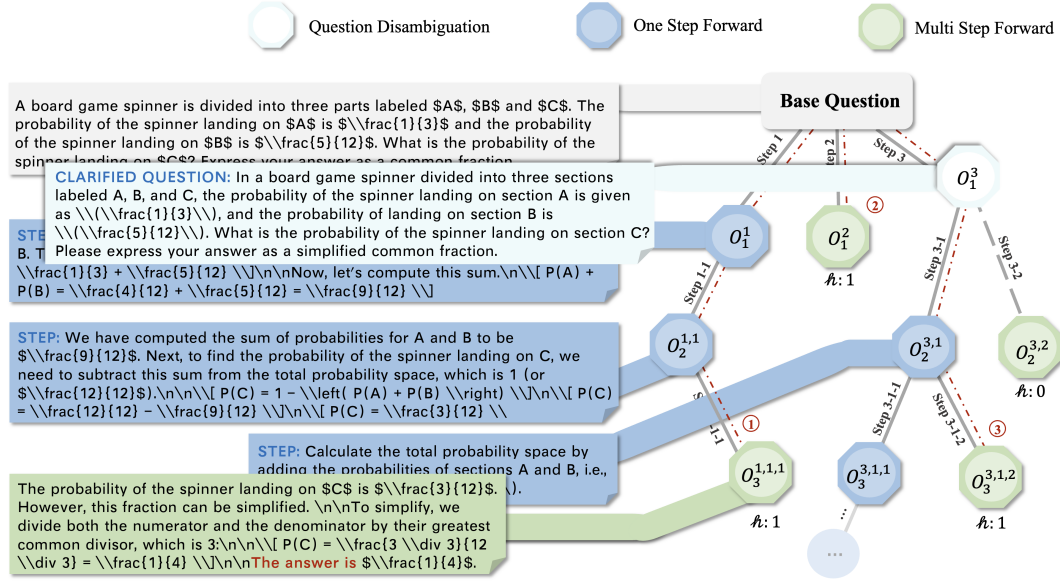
Question Disambiguation One Step Forward Multi Step Forward

A board game spinner is divided into three parts labeled $A$, $B$ and $C$. The probability of the spinner landing on $A$ is $\\frac{1}{3}$ and the probability of the spinner landing on $B$ is $\\frac{5}{12}$. What is the probability of the spinner landing on $C$? Express your answer as a common fraction.

Base Question

CLARIFIED QUESTION: In a board game spinner divided into three sections labeled A, B, and C, the probability of the spinner landing on section A is given as \\(\\frac{1}{3}\\), and the probability of landing on section B is \\(\\frac{5}{12}\\). What is the probability of the spinner landing on section C? Please express your answer as a simplified common fraction.

STE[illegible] B. T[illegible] \\frac{1}{3} + \\frac{5}{12} \\]\n\nNow, let's compute this sum.\n\\[ P(A) + P(B) = \\frac{4}{12} + \\frac{5}{12} = \\frac{9}{12} \\]

STEP: We have computed the sum of probabilities for A and B to be $\\frac{9}{12}$. Next, to find the probability of the spinner landing on C, we need to subtract this sum from the total probability space, which is 1 (or $\\frac{12}{12}$).\n\n\\[ P(C) = 1 - \\left( P(A) + P(B) \\right) \\]\n\\[ P(C) = \\frac{12}{12} - \\frac{9}{12} \\]\n\\[ P(C) = \\frac{3}{12} \\

STEP: Calculate the total probability space by adding the probabilities of sections A and B, i.e., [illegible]).

The probability of the spinner landing on $C$ is $\\frac{3}{12}$. However, this fraction can be simplified. \n\nTo simplify, we divide both the numerator and the denominator by their greatest common divisor, which is 3:\n\n\\[ P(C) = \\frac{3 \\div 3}{12 \\div 3} = \\frac{1}{4} \\]\n\nThe answer is $\\frac{1}{4}$.

Step 1 Step 2 Step 3
$O_1^3$ $O_1^1$ $O_1^2$ ② $\hbar$: 1
Step 1-1 Step 3-1 Step 3-2
$O_2^{1,1}$ $O_2^{3,1}$ $O_2^{3,2}$ $\hbar$: 0
Step 1-1-1 ① Step 3-1-1 Step 3-1-2 ③
$O_3^{1,1,1}$ $\hbar$: 1 $O_3^{3,1,1}$ $O_3^{3,1,2}$ $\hbar$: 1
...